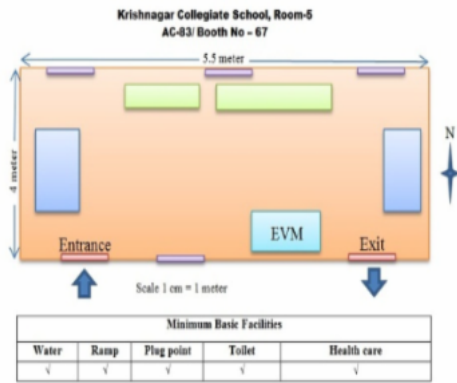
Krishnagar Collegiate School, Room-5
AC-83/ Booth No - 67

5.5 meter

4 meter

N

EVM

Entrance

Exit

Scale 1 cm = 1 meter

| Minimum Basic Facilities | | | | |
|---|---|---|---|---|
| Water | Ramp | Plug point | Toilet | Health care |
| √ | √ | √ | √ | √ |